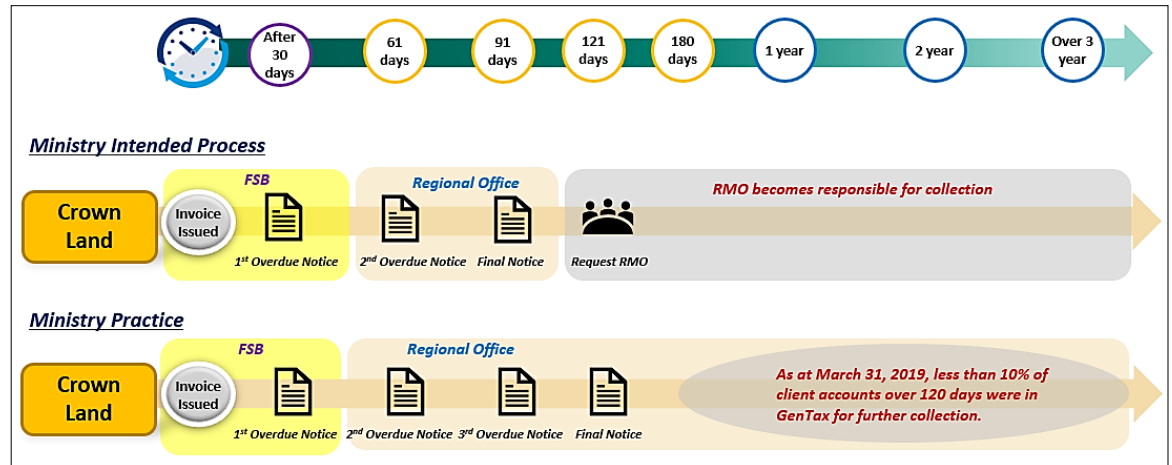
After 30 days

61 days

91 days

121 days

180 days

1 year

2 year

Over 3 year

Ministry Intended Process

Crown Land

FSB

Invoice Issued

1st Overdue Notice

Regional Office

2nd Overdue Notice

Final Notice

RMO becomes responsible for collection

Request RMO

Ministry Practice

Crown Land

FSB

Invoice Issued

1st Overdue Notice

Regional Office

2nd Overdue Notice

3rd Overdue Notice

Final Notice

As at March 31, 2019, less than 10% of client accounts over 120 days were in GenTax for further collection.